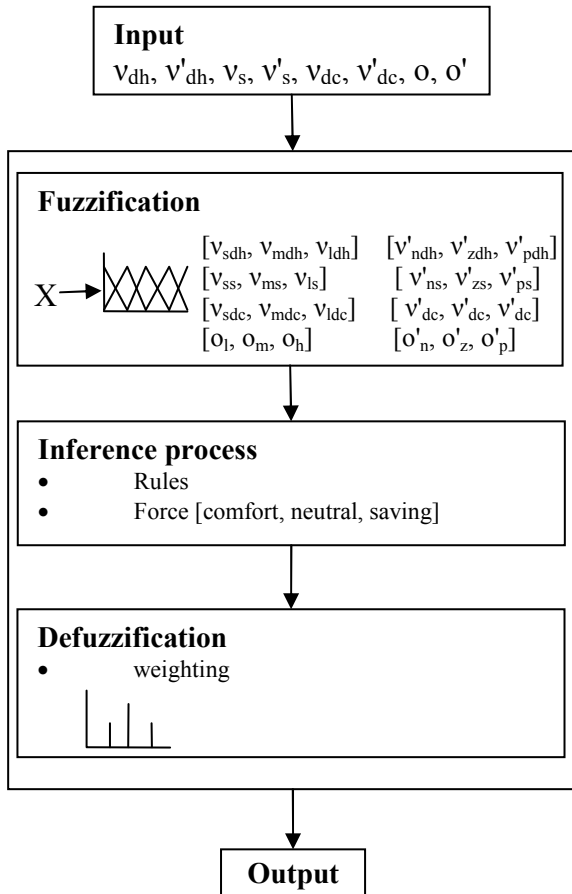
**Input**
$\nu_{dh}$, $\nu'_{dh}$, $\nu_s$, $\nu'_s$, $\nu_{dc}$, $\nu'_{dc}$, o, o'

**Fuzzification**

X

[$\nu_{sdh}$, $\nu_{mdh}$, $\nu_{ldh}$] [$\nu'_{ndh}$, $\nu'_{zdh}$, $\nu'_{pdh}$]
[$\nu_{ss}$, $\nu_{ms}$, $\nu_{ls}$] [$\nu'_{ns}$, $\nu'_{zs}$, $\nu'_{ps}$]
[$\nu_{sdc}$, $\nu_{mdc}$, $\nu_{ldc}$] [$\nu'_{dc}$, $\nu'_{dc}$, $\nu'_{dc}$]
[$o_l$, $o_m$, $o_h$] [$o'_n$, $o'_z$, $o'_p$]

**Inference process**
- Rules
- Force [comfort, neutral, saving]

**Defuzzification**
- weighting

**Output**